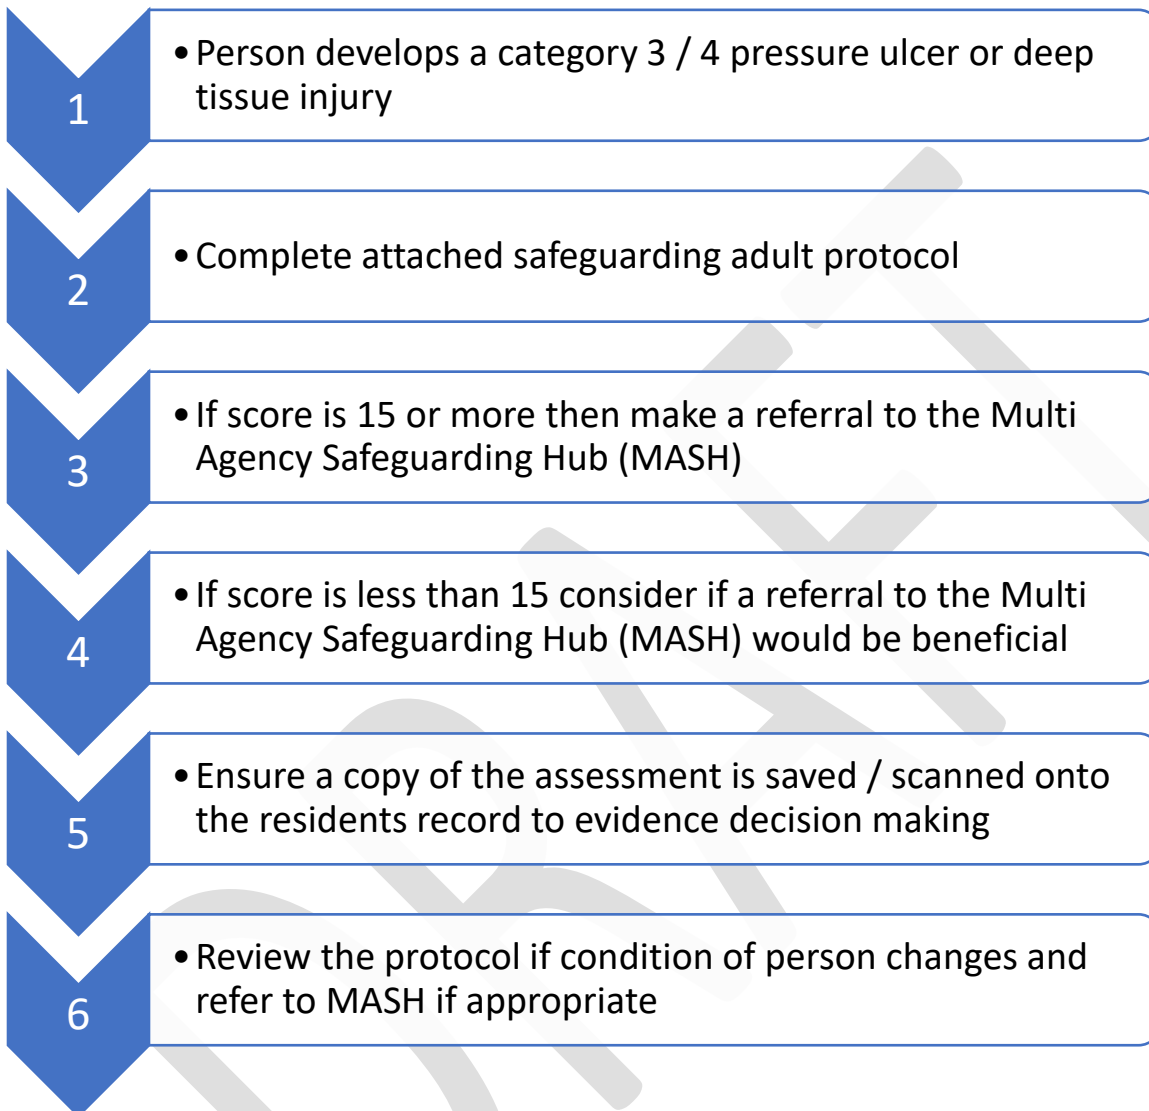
1

• Person develops a category 3 / 4 pressure ulcer or deep tissue injury

2

• Complete attached safeguarding adult protocol

3

• If score is 15 or more then make a referral to the Multi Agency Safeguarding Hub (MASH)

4

• If score is less than 15 consider if a referral to the Multi Agency Safeguarding Hub (MASH) would be beneficial

5

• Ensure a copy of the assessment is saved / scanned onto the residents record to evidence decision making

6

• Review the protocol if condition of person changes and refer to MASH if appropriate

DRAFT